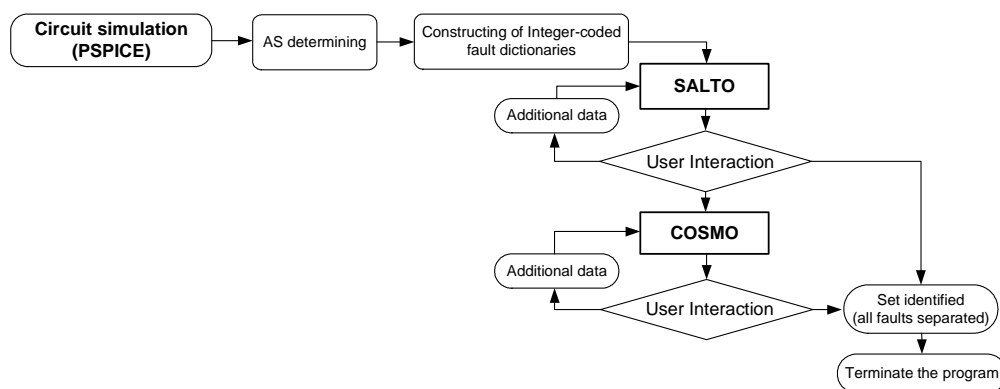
Circuit simulation (PSPICE)

AS determining

Constructing of Integer-coded fault dictionaries

SALTO

Additional data

User Interaction

COSMO

Additional data

User Interaction

Set identified (all faults separated)

Terminate the program